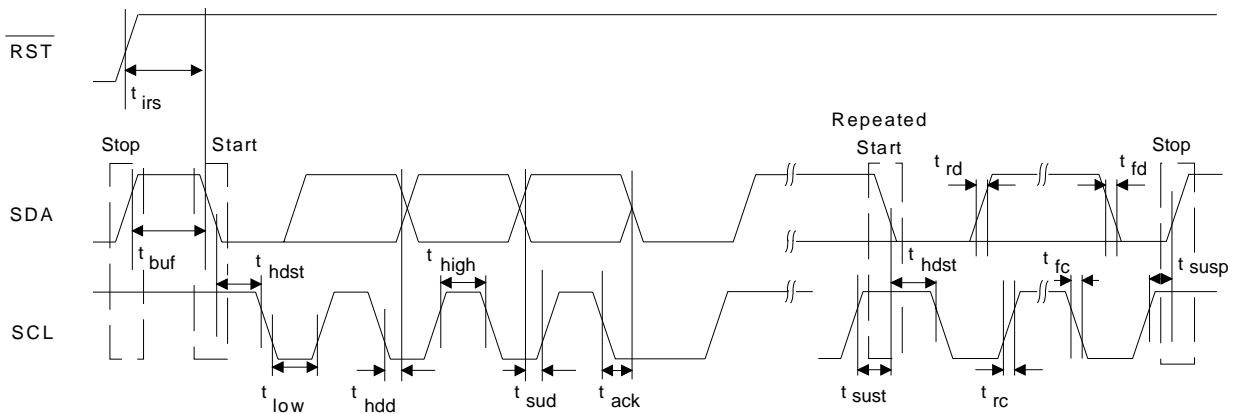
$\overline{RST}$

$t_{irs}$

Stop

Start

Repeated Start

Stop

SDA

SCL

$t_{buf}$

$t_{hdst}$

$t_{high}$

$t_{rd}$

$t_{fd}$

$t_{hdst}$

$t_{fc}$

$t_{susp}$

$t_{low}$

$t_{hdd}$

$t_{sud}$

$t_{ack}$

$t_{sust}$

$t_{rc}$